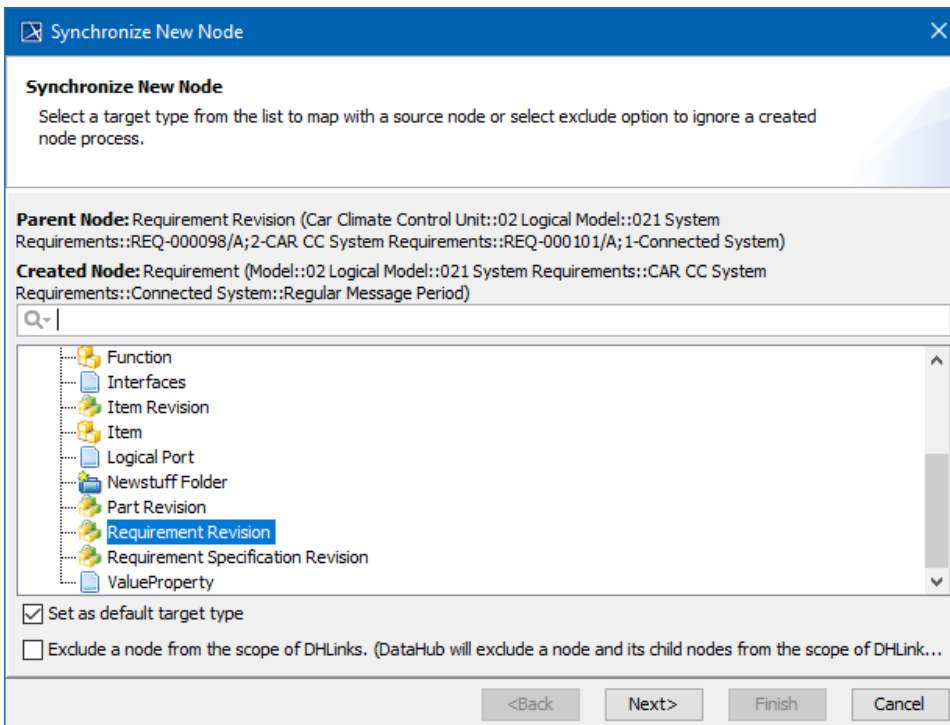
Synchronize New Node

Synchronize New Node

Select a target type from the list to map with a source node or select exclude option to ignore a created node process.

Parent Node: Requirement Revision (Car Climate Control Unit::02 Logical Model::021 System Requirements::REQ-000098/A;2-CAR CC System Requirements::REQ-000101/A;1-Connected System)

Created Node: Requirement (Model::02 Logical Model::021 System Requirements::CAR CC System Requirements::Connected System::Regular Message Period)

Function
Interfaces
Item Revision
Item
Logical Port
Newstuff Folder
Part Revision
Requirement Revision
Requirement Specification Revision
ValueProperty

Set as default target type

Exclude a node from the scope of DHLinks. (DataHub will exclude a node and its child nodes from the scope of DHLink...

<Back Next> Finish Cancel